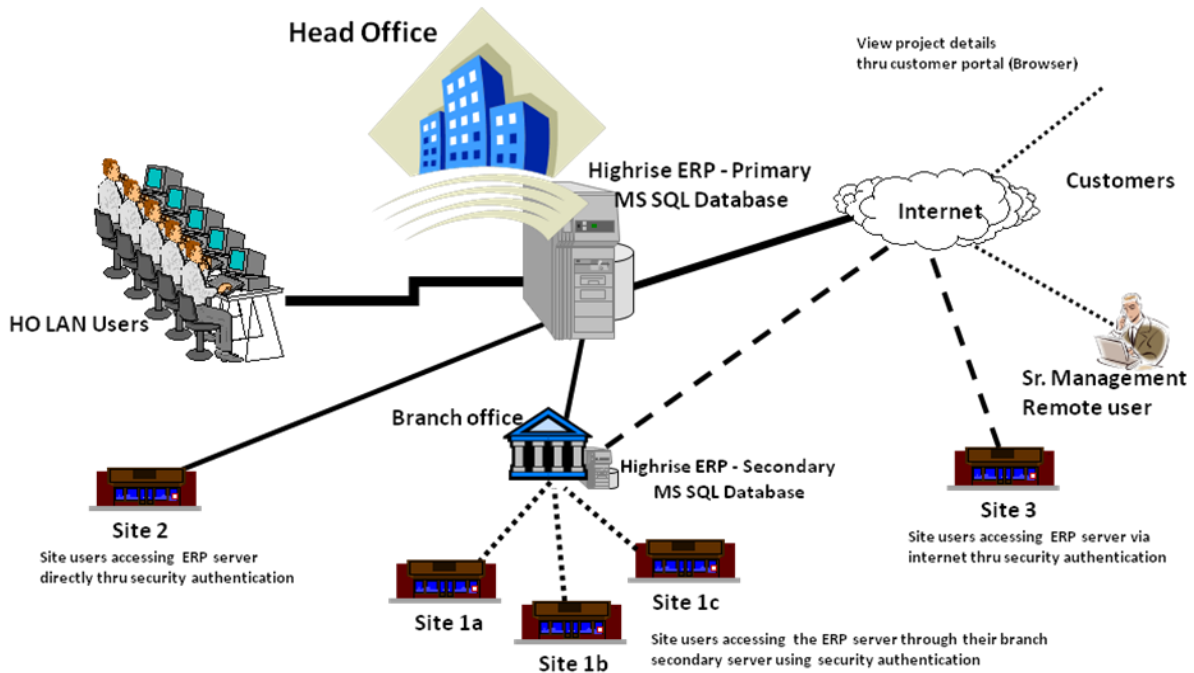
Head Office

View project details thru customer portal (Browser)

Highrise ERP - Primary MS SQL Database

Customers

Internet

HO LAN Users

Sr. Management Remote user

Branch office

Highrise ERP - Secondary MS SQL Database

Site 2

Site users accessing ERP server directly thru security authentication

Site 3

Site users accessing ERP server via internet thru security authentication

Site 1a

Site 1b

Site 1c

Site users accessing the ERP server through their branch secondary server using security authentication